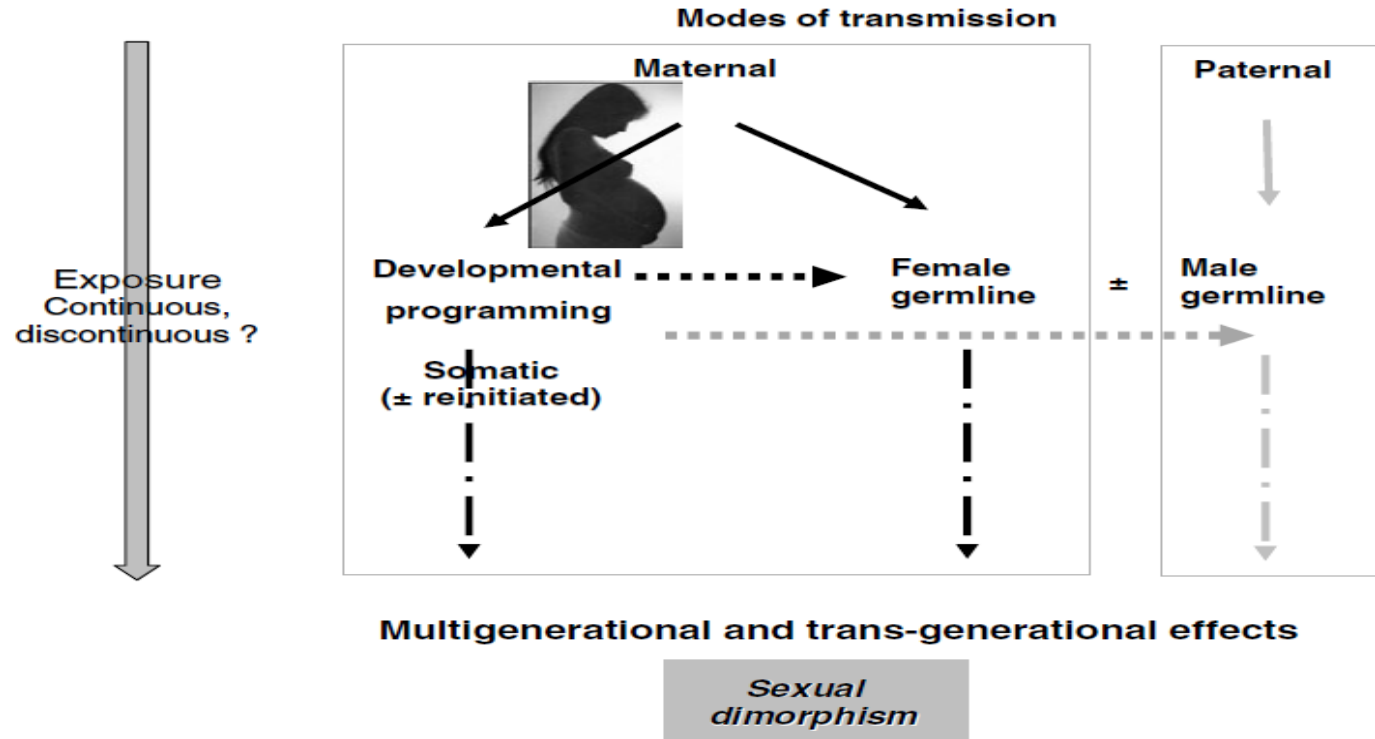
Modes of transmission

Exposure
Continuous,
discontinuous ?

Maternal

Paternal

Developmental programming

Female germline

±

Male germline

Somatic
(± reinitiated)

Multigenerational and trans-generational effects

Sexual dimorphism